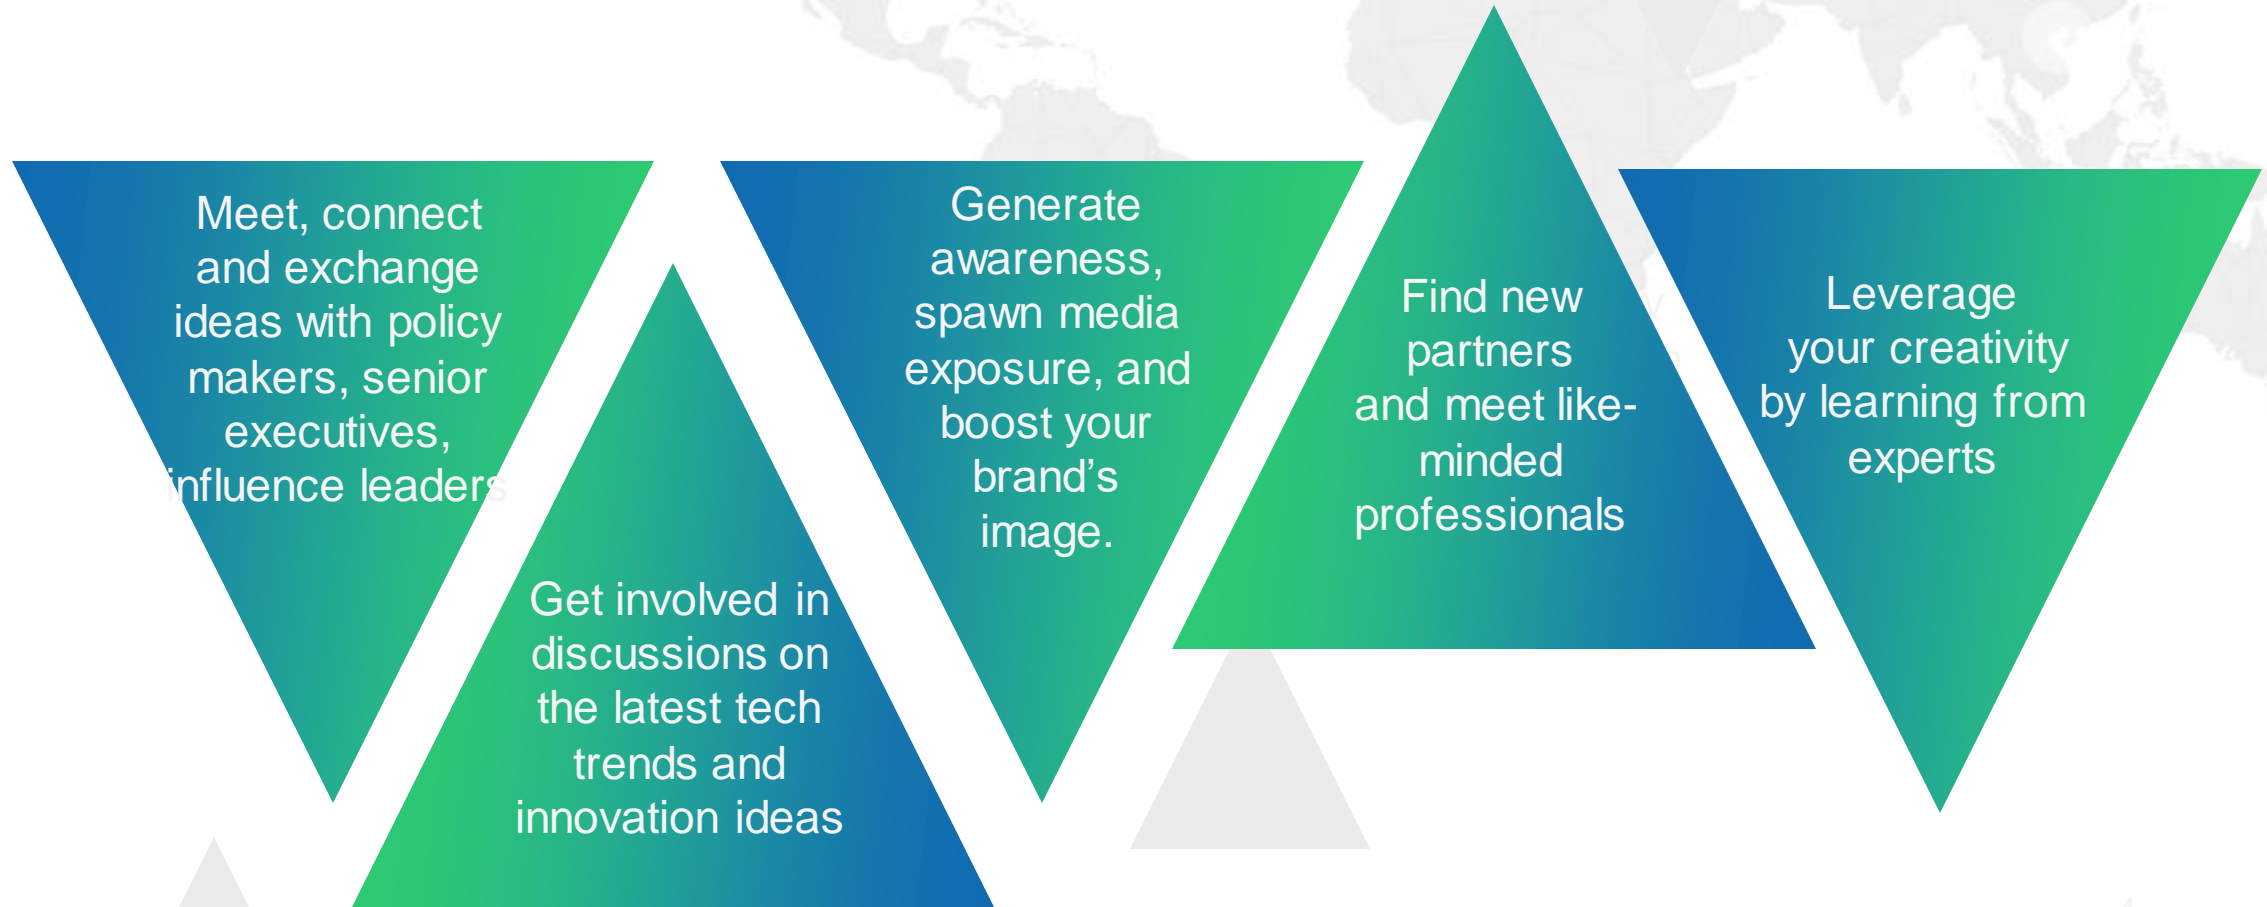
Meet, connect and exchange ideas with policy makers, senior executives, influence leaders

Get involved in discussions on the latest tech trends and innovation ideas

Generate awareness, spawn media exposure, and boost your brand's image.

Find new partners and meet like-minded professionals

Leverage your creativity by learning from experts